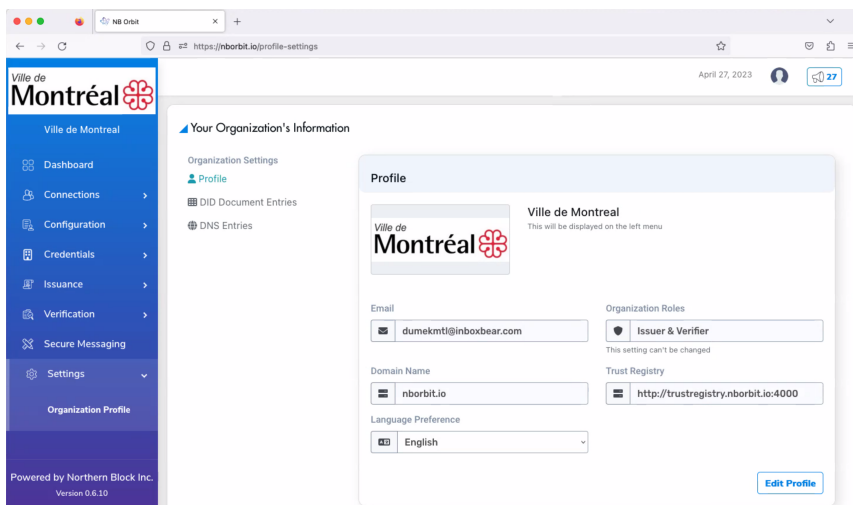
NB Orbit
https://nborbit.io/profile-settings

Ville de Montréal

Ville de Montreal

Dashboard
Connections
Configuration
Credentials
Issuance
Verification
Secure Messaging
Settings
Organization Profile

Powered by Northern Block Inc.
Version 0.6.10

April 27, 2023
27

Your Organization's Information

Organization Settings
Profile
DID Document Entries
DNS Entries

Profile

Ville de Montréal

Ville de Montreal
This will be displayed on the left menu

Email
dumekmtl@inboxbear.com

Organization Roles
Issuer & Verifier
This setting can't be changed

Domain Name
nborbit.io

Trust Registry
http://trustregistry.nborbit.io:4000

Language Preference
English

Edit Profile